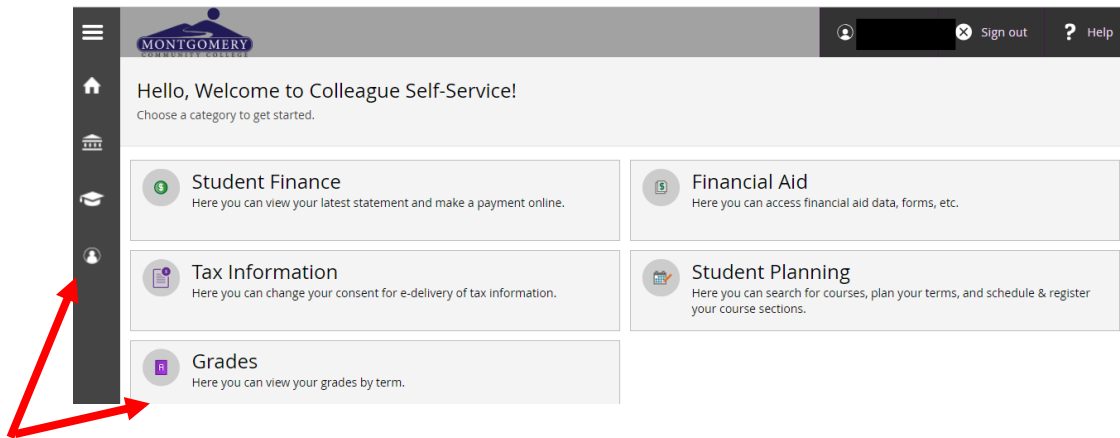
MONTGOMERY COMMUNITY COLLEGE

Sign out

Help

Hello, Welcome to Colleague Self-Service!

Choose a category to get started.

Student Finance
Here you can view your latest statement and make a payment online.

Financial Aid
Here you can access financial aid data, forms, etc.

Tax Information
Here you can change your consent for e-delivery of tax information.

Student Planning
Here you can search for courses, plan your terms, and schedule & register your course sections.

Grades
Here you can view your grades by term.